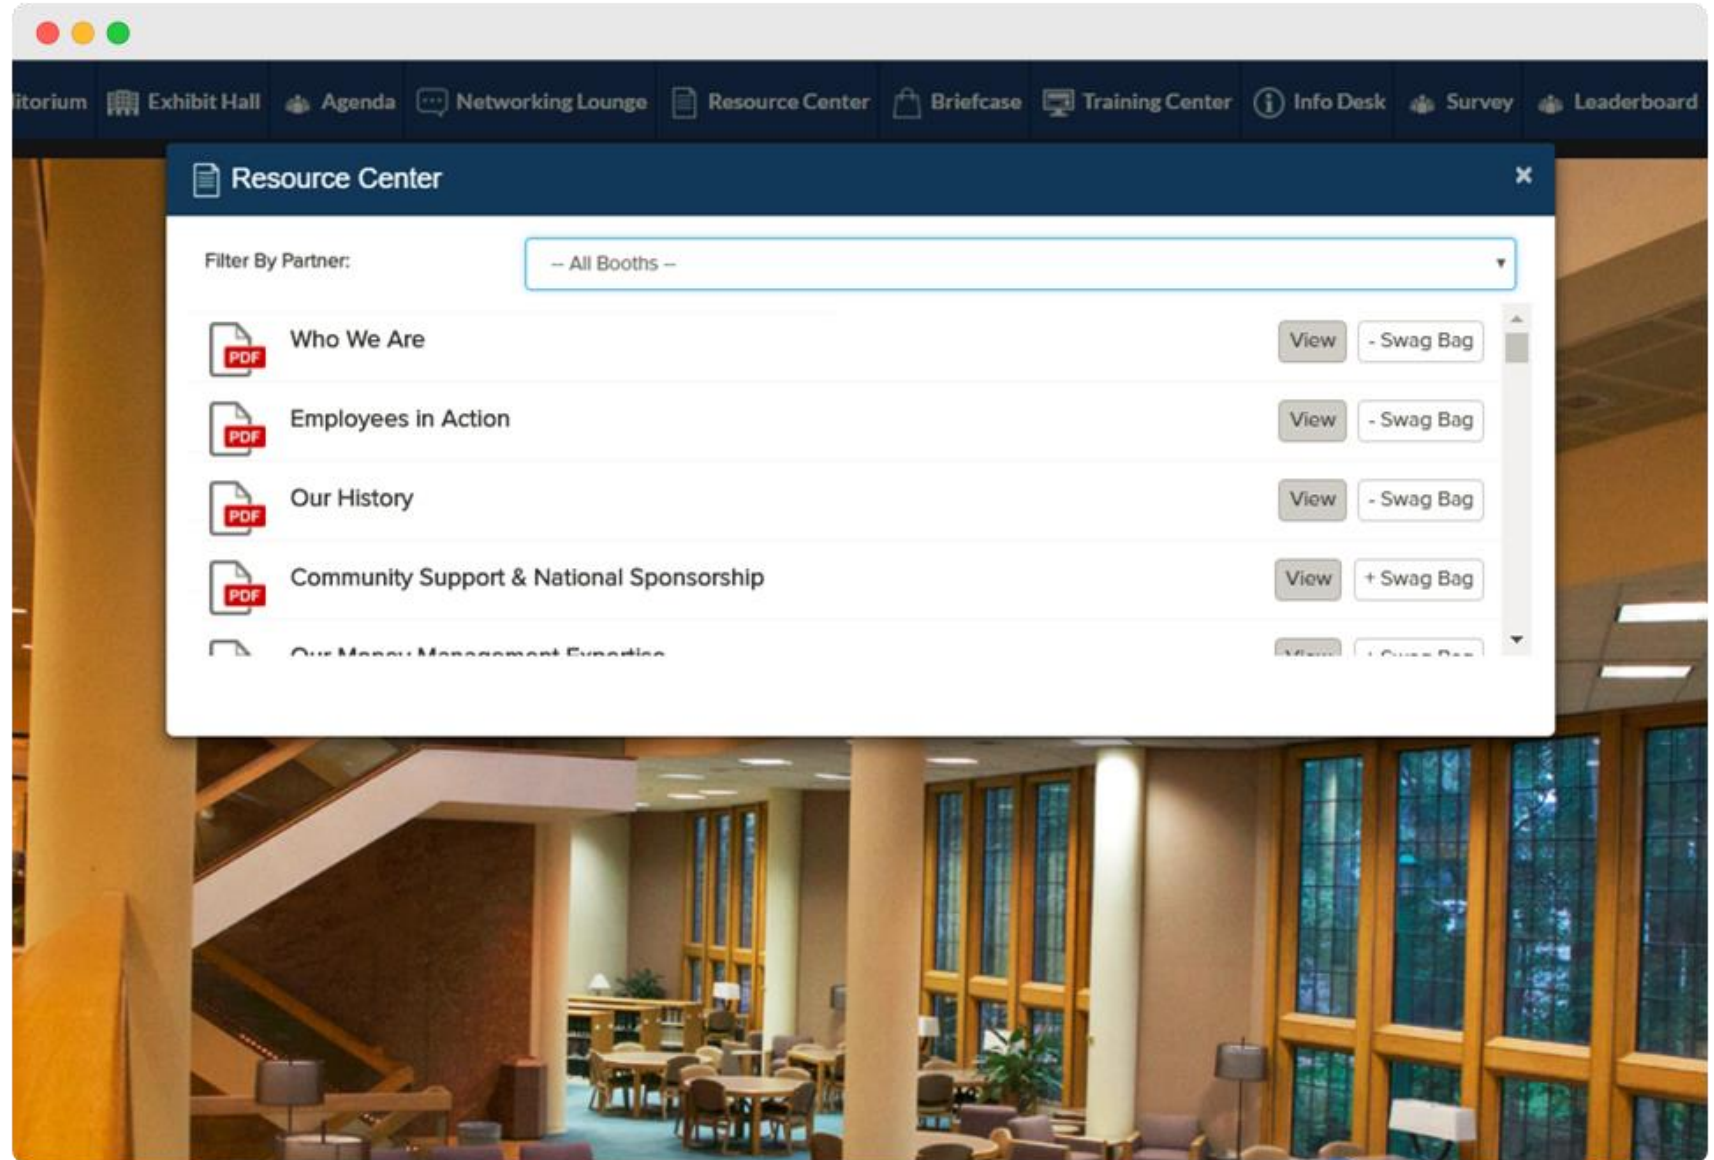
itorium Exhibit Hall Agenda Networking Lounge Resource Center Briefcase Training Center Info Desk Survey Leaderboard

Resource Center

Filter By Partner:

-- All Booths --

PDF Who We Are View - Swag Bag

PDF Employees in Action View - Swag Bag

PDF Our History View - Swag Bag

PDF Community Support & National Sponsorship View + Swag Bag

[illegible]